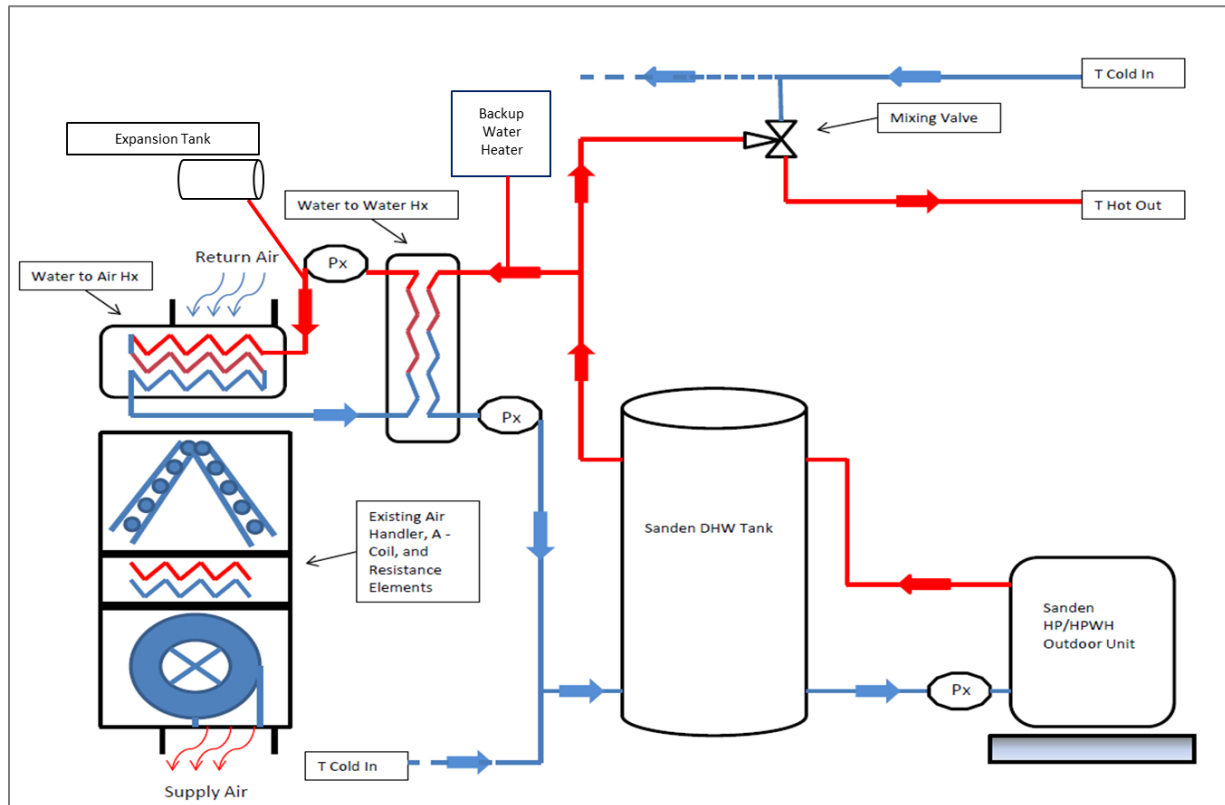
T Cold In

Mixing Valve

Backup Water Heater

Expansion Tank

T Hot Out

Water to Water Hx

Px

Return Air

Water to Air Hx

Px

Existing Air Handler, A - Coil, and Resistance Elements

Sanden DHW Tank

Sanden HP/HPWH Outdoor Unit

Px

T Cold In

Supply Air